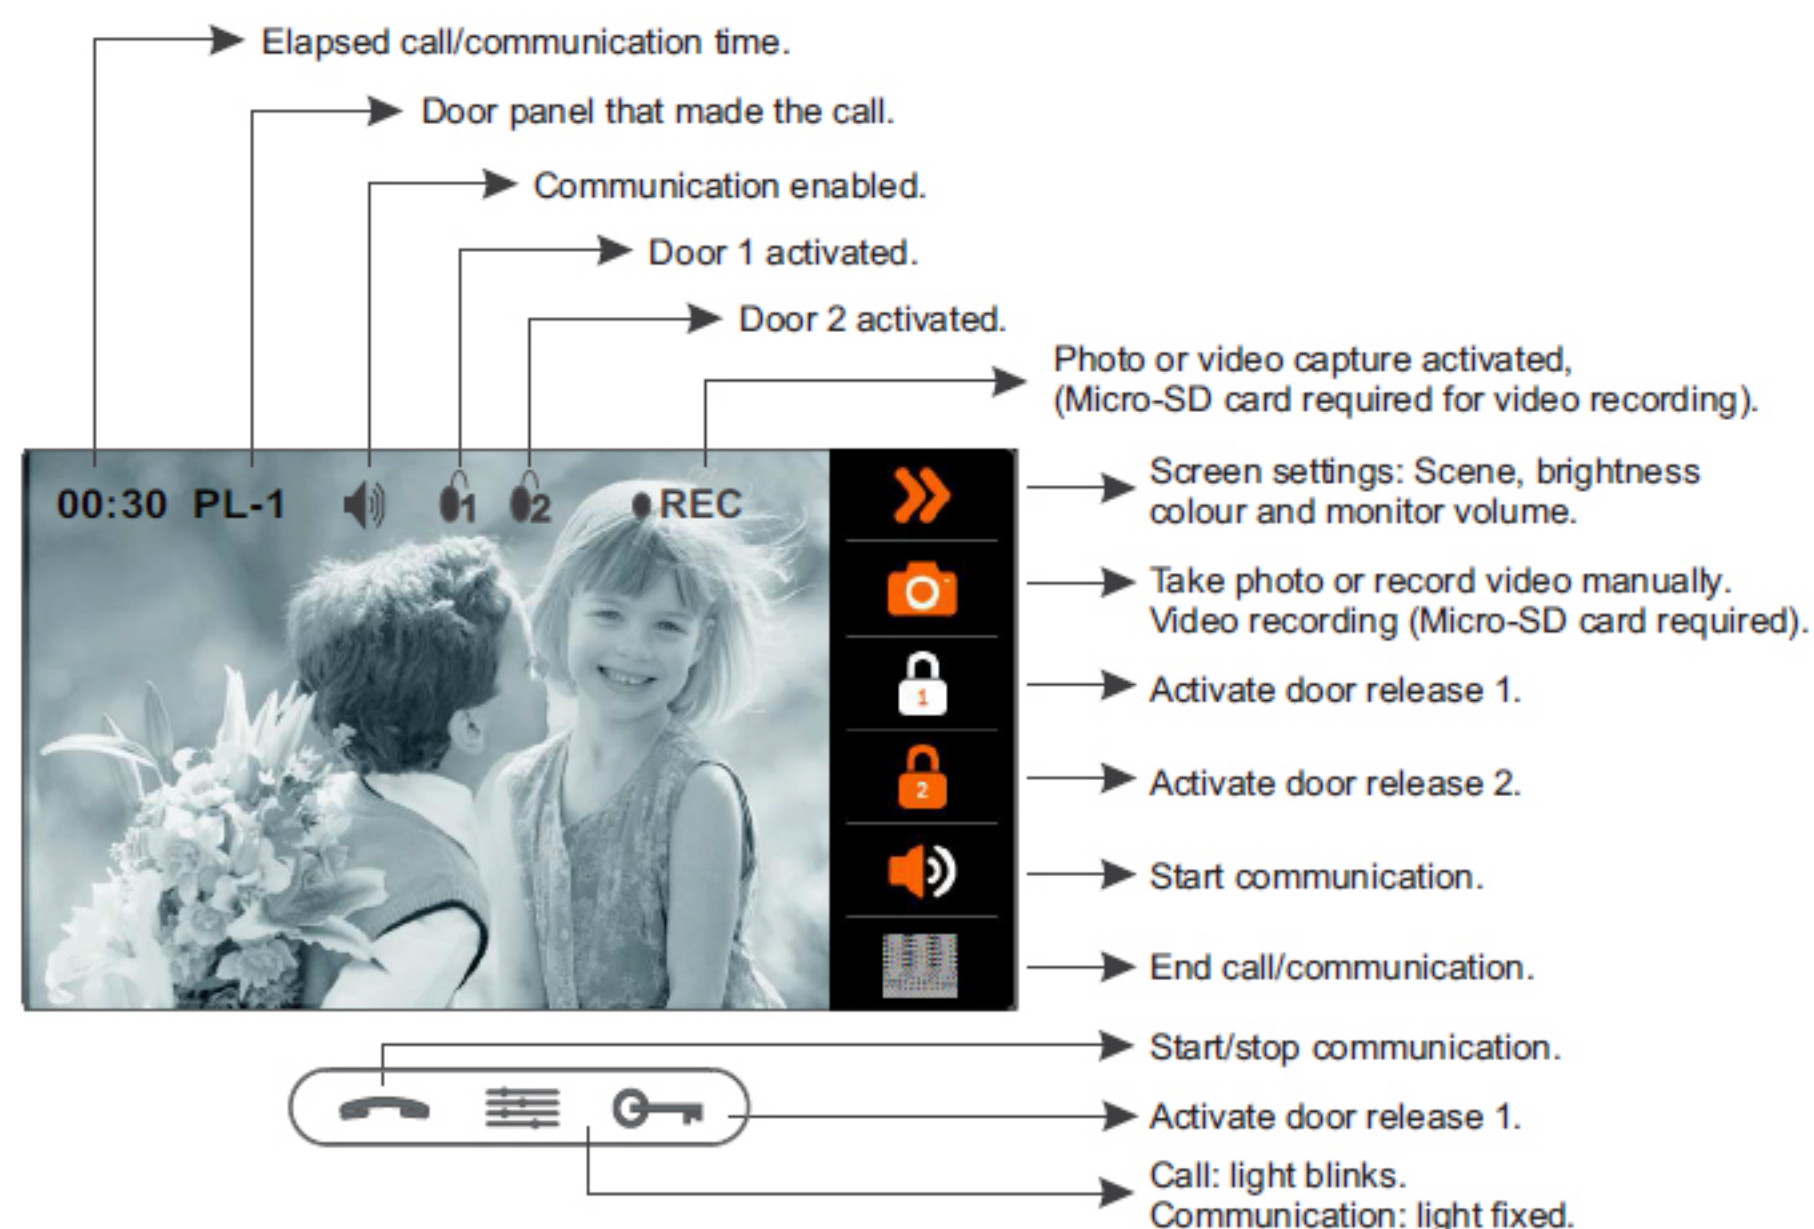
Elapsed call/communication time.

Door panel that made the call.

Communication enabled.

Door 1 activated.

Door 2 activated.

Photo or video capture activated, (Micro-SD card required for video recording).

00:30 PL-1 1 2 REC

Screen settings: Scene, brightness colour and monitor volume.

Take photo or record video manually. Video recording (Micro-SD card required).

1

Activate door release 1.

2

Activate door release 2.

Start communication.

End call/communication.

Start/stop communication.

Activate door release 1.

Call: light blinks.
Communication: light fixed.